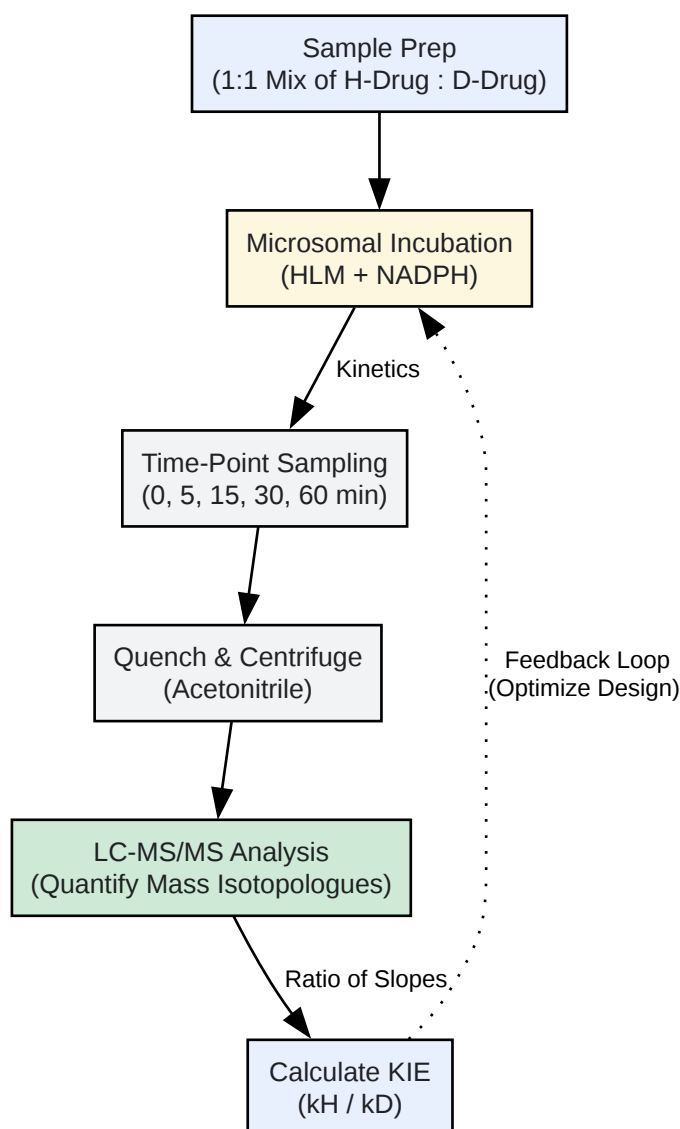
Sample Prep
(1:1 Mix of H-Drug : D-Drug)

Microsomal Incubation
(HLM + NADPH)

Kinetics

Time-Point Sampling
(0, 5, 15, 30, 60 min)

Quench & Centrifuge
(Acetonitrile)

Feedback Loop
(Optimize Design)

LC-MS/MS Analysis
(Quantify Mass Isotopologues)

Ratio of Slopes

Calculate KIE
(kH / kD)